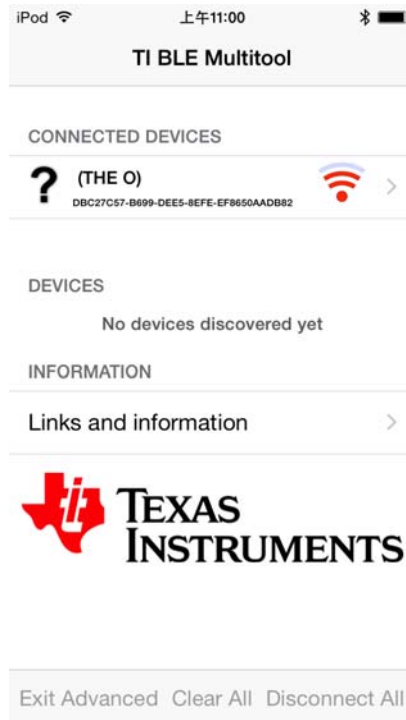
iPod 上午11:00

TI BLE Multitool

CONNECTED DEVICES

?

(THE O)

DBC27C57-B699-DEE5-8EFE-EF8650AADB82

DEVICES

No devices discovered yet

INFORMATION

Links and information

ti

TEXAS INSTRUMENTS

Exit Advanced Clear All Disconnect All